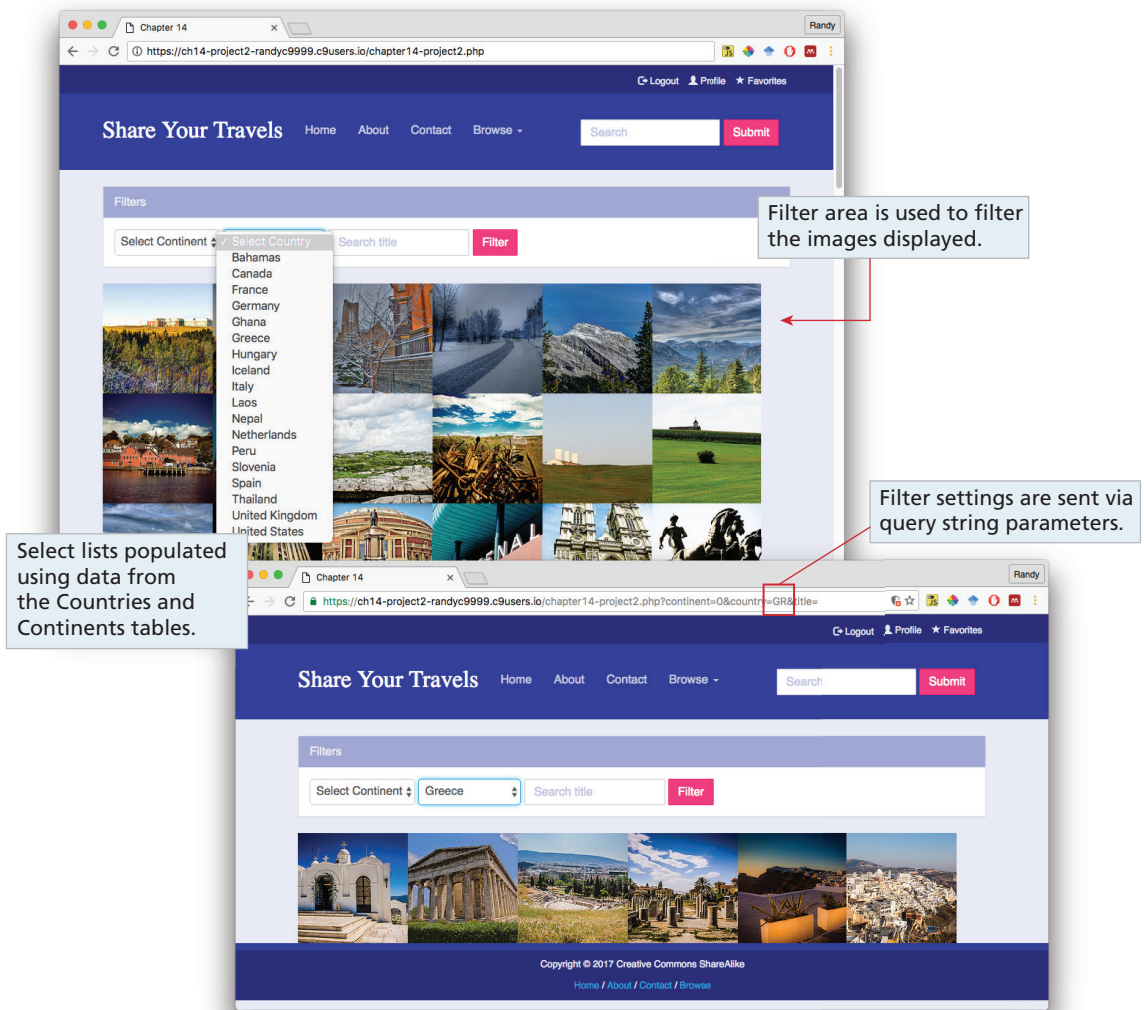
Chapter 14

Randy

https://ch14-project2-randyc9999.c9users.io/chapter14-project2.php

Logout Profile ★ Favorites

Share Your Travels Home About Contact Browse

Search Submit

Filters

Select Continent

✓ Select Country
Bahamas
Canada
France
Germany
Ghana
Greece
Hungary
Iceland
Italy
Laos
Nepal
Netherlands
Peru
Slovenia
Spain
Thailand
United Kingdom
United States

Search title Filter

Filter area is used to filter the images displayed.

Filter settings are sent via query string parameters.

Select lists populated using data from the Countries and Continents tables.

Chapter 14

Randy

https://ch14-project2-randyc9999.c9users.io/chapter14-project2.php?continent=0&country=GR&title=

Logout Profile ★ Favorites

Share Your Travels Home About Contact Browse

Search Submit

Filters

Select Continent Greece Search title Filter

Copyright © 2017 Creative Commons ShareAlike

Home / About / Contact / Browse